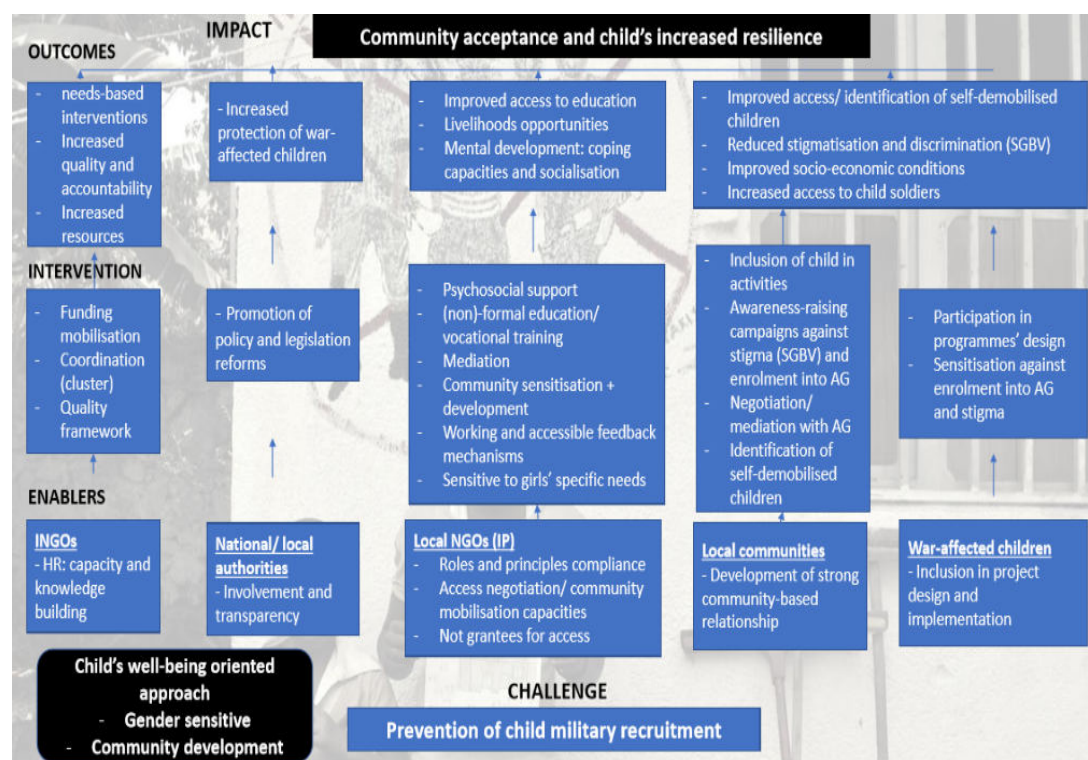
IMPACT

Community acceptance and child's increased resilience

OUTCOMES

- needs-based interventions
- Increased quality and accountability
- Increased resources

- Increased protection of war-affected children

- Improved access to education
- Livelihoods opportunities
- Mental development: coping capacities and socialisation

- Improved access/ identification of self-demobilised children
- Reduced stigmatisation and discrimination (SGBV)
- Improved socio-economic conditions
- Increased access to child soldiers

INTERVENTION

- Funding mobilisation
- Coordination (cluster)
- Quality framework

- Promotion of policy and legislation reforms

- Psychosocial support
- (non)-formal education/ vocational training
- Mediation
- Community sensitisation + development
- Working and accessible feedback mechanisms
- Sensitive to girls' specific needs

- Inclusion of child in activities
- Awareness-raising campaigns against stigma (SGBV) and enrolment into AG
- Negotiation/ mediation with AG
- Identification of self-demobilised children

- Participation in programmes' design
- Sensitisation against enrolment into AG and stigma

ENABLERS

INGOs
- HR: capacity and knowledge building

National/ local authorities
- Involvement and transparency

Local NGOs (IP)
- Roles and principles compliance
- Access negotiation/ community mobilisation capacities
- Not grantees for access

Local communities
- Development of strong community-based relationship

War-affected children
- Inclusion in project design and implementation

Child's well-being oriented approach
- Gender sensitive
- Community development

CHALLENGE

Prevention of child military recruitment